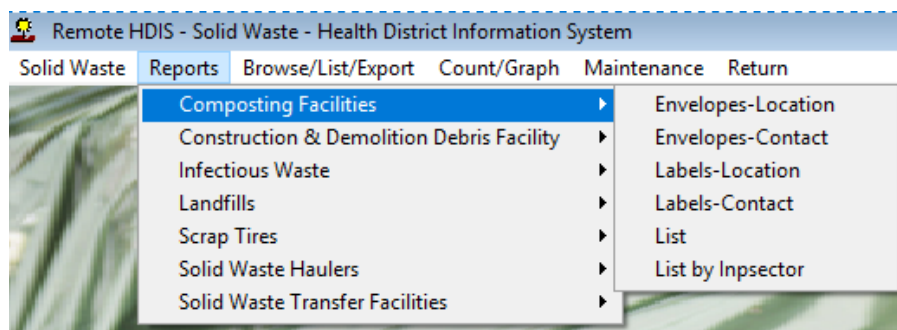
Remote HDIS - Solid Waste - Health District Information System

Solid Waste Reports Browse/List/Export Count/Graph Maintenance Return

Composting Facilities
Construction & Demolition Debris Facility
Infectious Waste
Landfills
Scrap Tires
Solid Waste Haulers
Solid Waste Transfer Facilities

Envelopes-Location
Envelopes-Contact
Labels-Location
Labels-Contact
List
List by Inpsector